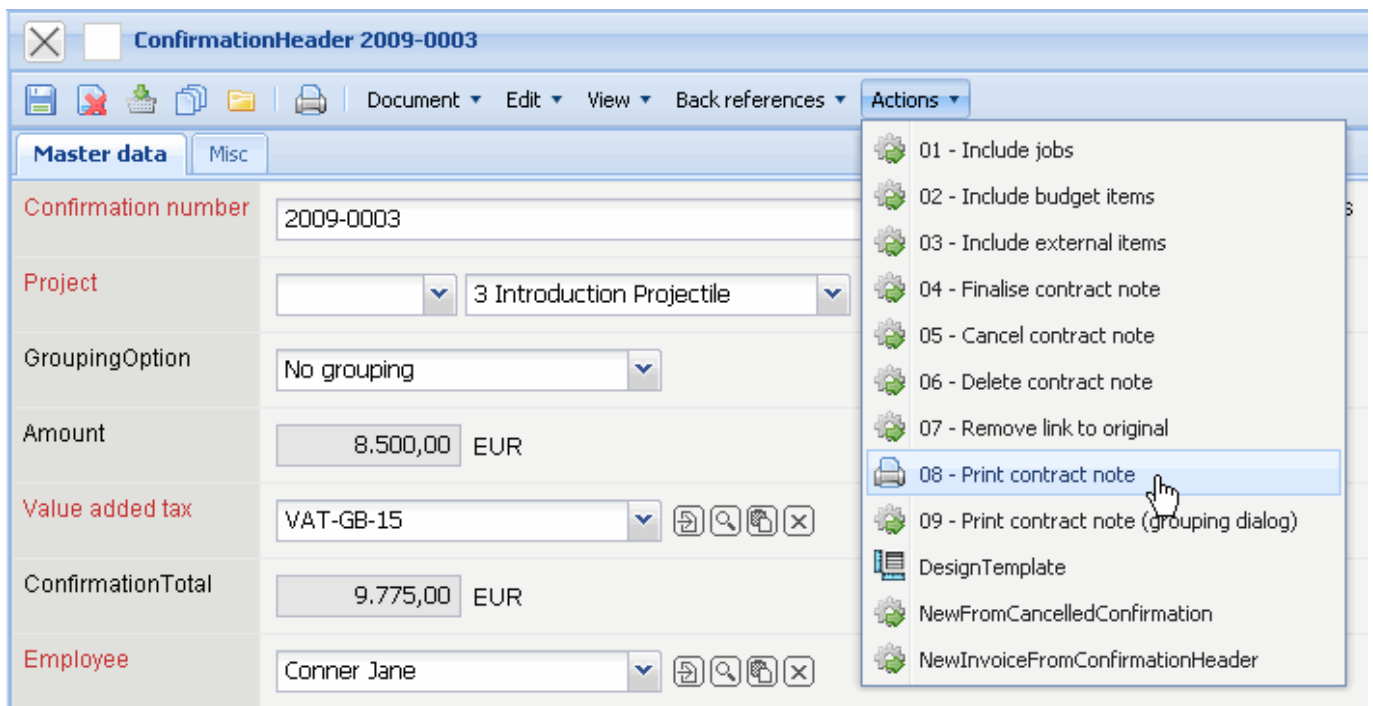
ConfirmationHeader 2009-0003

Document ▾ Edit ▾ View ▾ Back references ▾ Actions ▾

Master data | Misc

Confirmation number | 2009-0003
Project | 3 Introduction Projectile
GroupingOption | No grouping
Amount | 8.500,00 EUR
Value added tax | VAT-GB-15
ConfirmationTotal | 9.775,00 EUR
Employee | Conner Jane

01 - Include jobs
02 - Include budget items
03 - Include external items
04 - Finalise contract note
05 - Cancel contract note
06 - Delete contract note
07 - Remove link to original
08 - Print contract note
09 - Print contract note (grouping dialog)
DesignTemplate
NewFromCancelledConfirmation
NewInvoiceFromConfirmationHeader